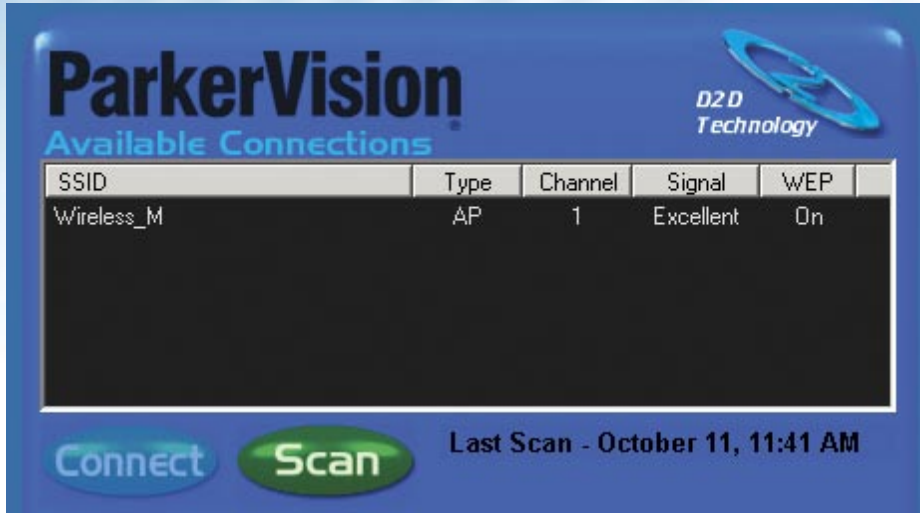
ParkerVision®
Available Connections

D2D Technology

| SSID | Type | Channel | Signal | WEP |
|---|---|---|---|---|
| Wireless_M | AP | 1 | Excellent | On |

Connect Scan

Last Scan - October 11, 11:41 AM